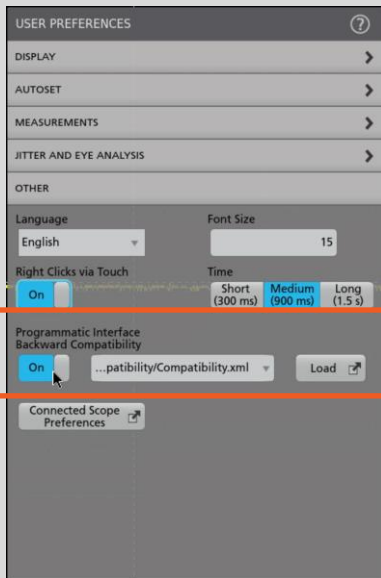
USER PREFERENCES ?

DISPLAY

AUTOSET

MEASUREMENTS

JITTER AND EYE ANALYSIS

OTHER

Language
English

Font Size
15

Right Clicks via Touch
On

Time
Short (300 ms)
Medium (900 ms)
Long (1.5 s)

Programmatic Interface Backward Compatibility
On
...patibility/Compatibility.xml
Load

Connected Scope Preferences